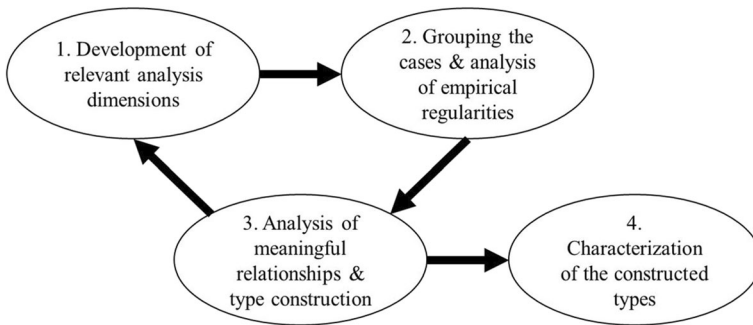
1. Development of relevant analysis dimensions

2. Grouping the cases & analysis of empirical regularities

3. Analysis of meaningful relationships & type construction

4. Characterization of the constructed types